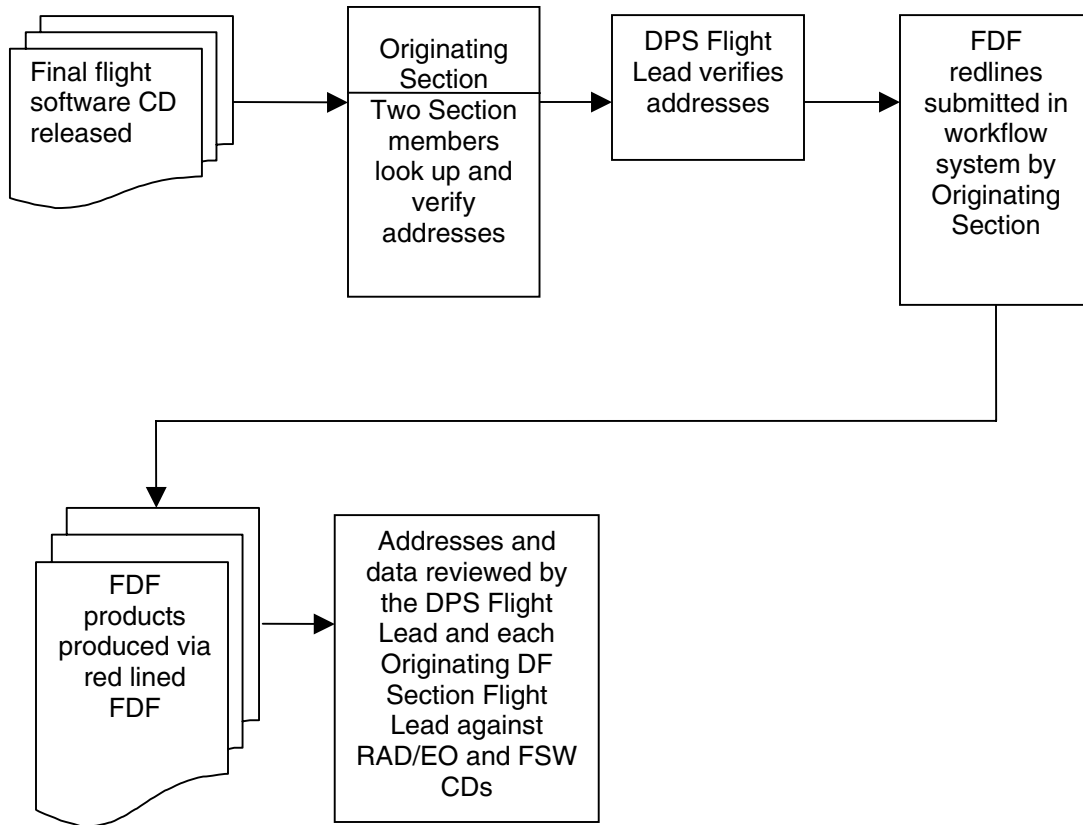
Final flight software CD released

Originating Section

Two Section members look up and verify addresses

DPS Flight Lead verifies addresses

FDF redlines submitted in workflow system by Originating Section

FDF products produced via red lined FDF

Addresses and data reviewed by the DPS Flight Lead and each Originating DF Section Flight Lead against RAD/EO and FSW CDs